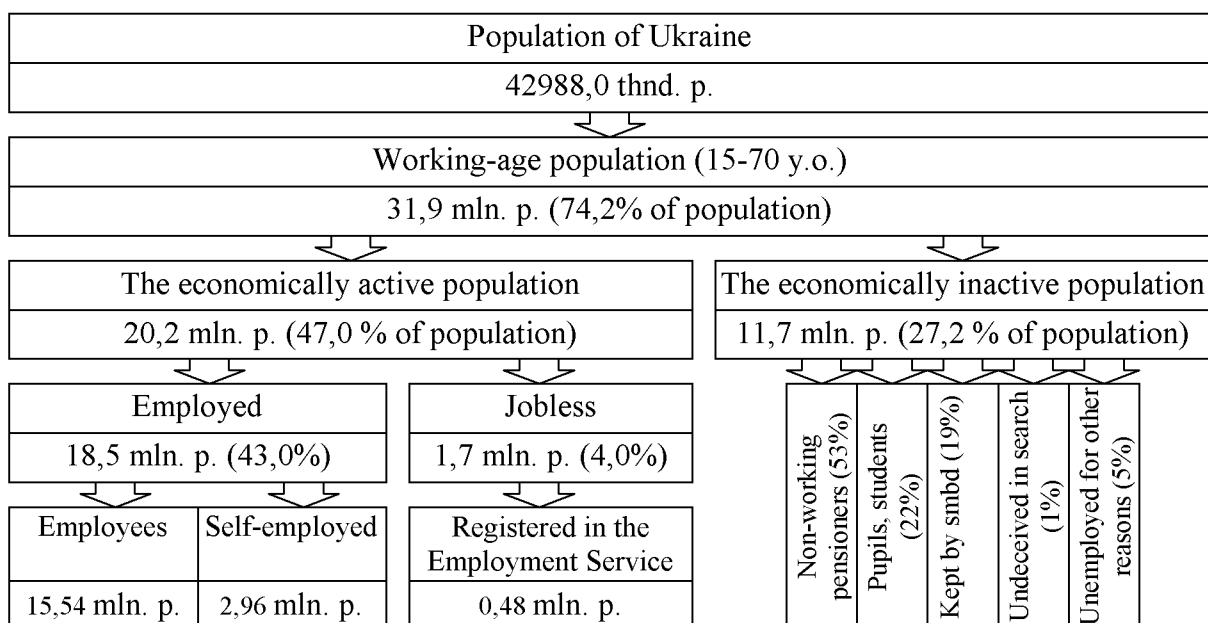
Population of Ukraine
42988,0 thnd. p.

Working-age population (15-70 y.o.)
31,9 mln. p. (74,2% of population)

The economically active population
20,2 mln. p. (47,0 % of population)

The economically inactive population
11,7 mln. p. (27,2 % of population)

Employed
18,5 mln. p. (43,0%)

Jobless
1,7 mln. p. (4,0%)

Employees
15,54 mln. p.

Self-employed
2,96 mln. p.

Registered in the Employment Service
0,48 mln. p.

Non-working pensioners (53%)

Pupils, students (22%)

Kept by smbd (19%)

Undeceived in search (1%)

Unemployed for other reasons (5%)